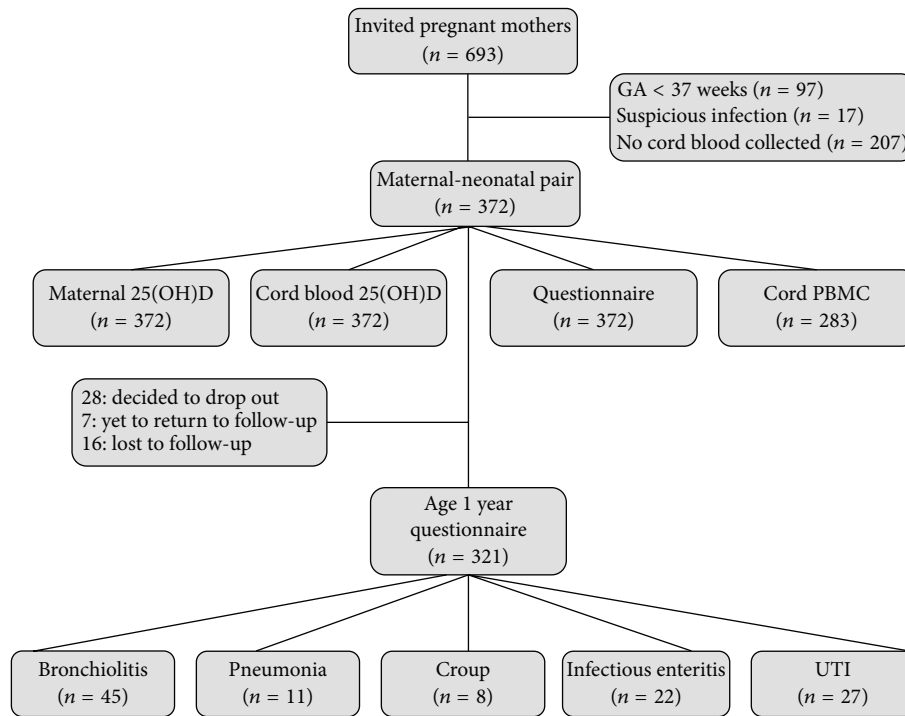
Invited pregnant mothers
($n = 693$)

GA < 37 weeks ($n = 97$)
Suspicious infection ($n = 17$)
No cord blood collected ($n = 207$)

Maternal-neonatal pair
($n = 372$)

Maternal 25(OH)D
($n = 372$)

Cord blood 25(OH)D
($n = 372$)

Questionnaire
($n = 372$)

Cord PBMC
($n = 283$)

28: decided to drop out
7: yet to return to follow-up
16: lost to follow-up

Age 1 year questionnaire
($n = 321$)

Bronchiolitis
($n = 45$)

Pneumonia
($n = 11$)

Croup
($n = 8$)

Infectious enteritis
($n = 22$)

UTI
($n = 27$)